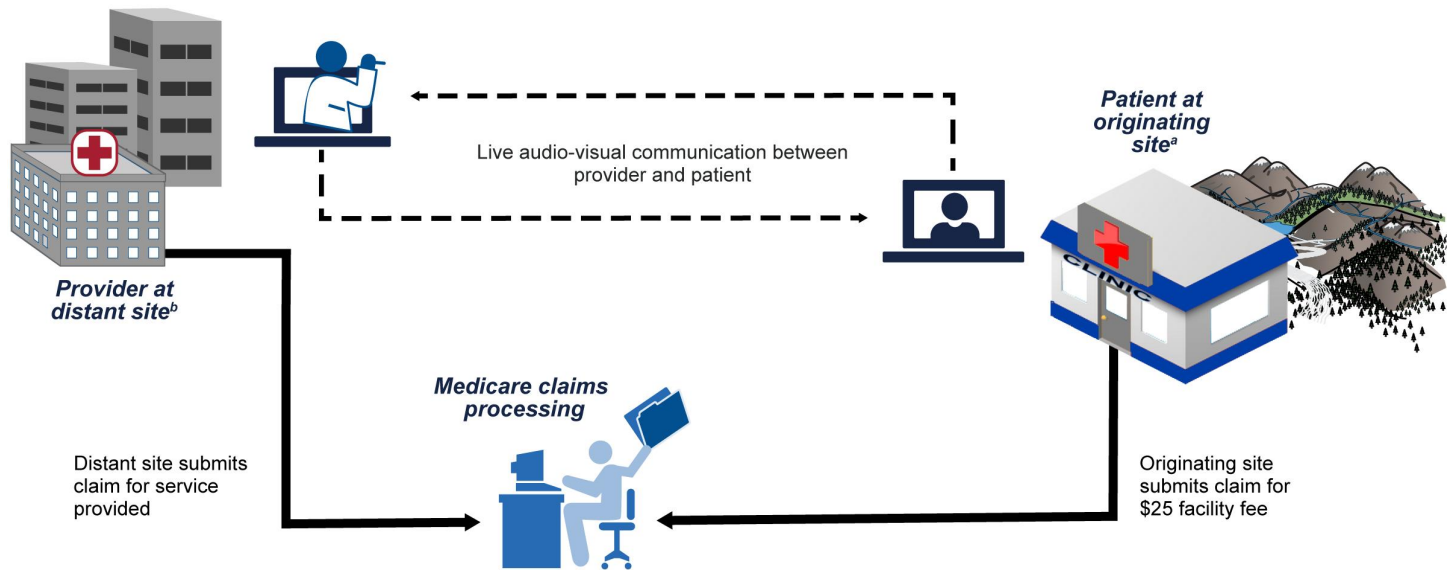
Patient at originating site$^{a}$

Live audio-visual communication between provider and patient

CLINIC

Provider at distant site$^{b}$

Medicare claims processing

Distant site submits claim for service provided

Originating site submits claim for $25 facility fee